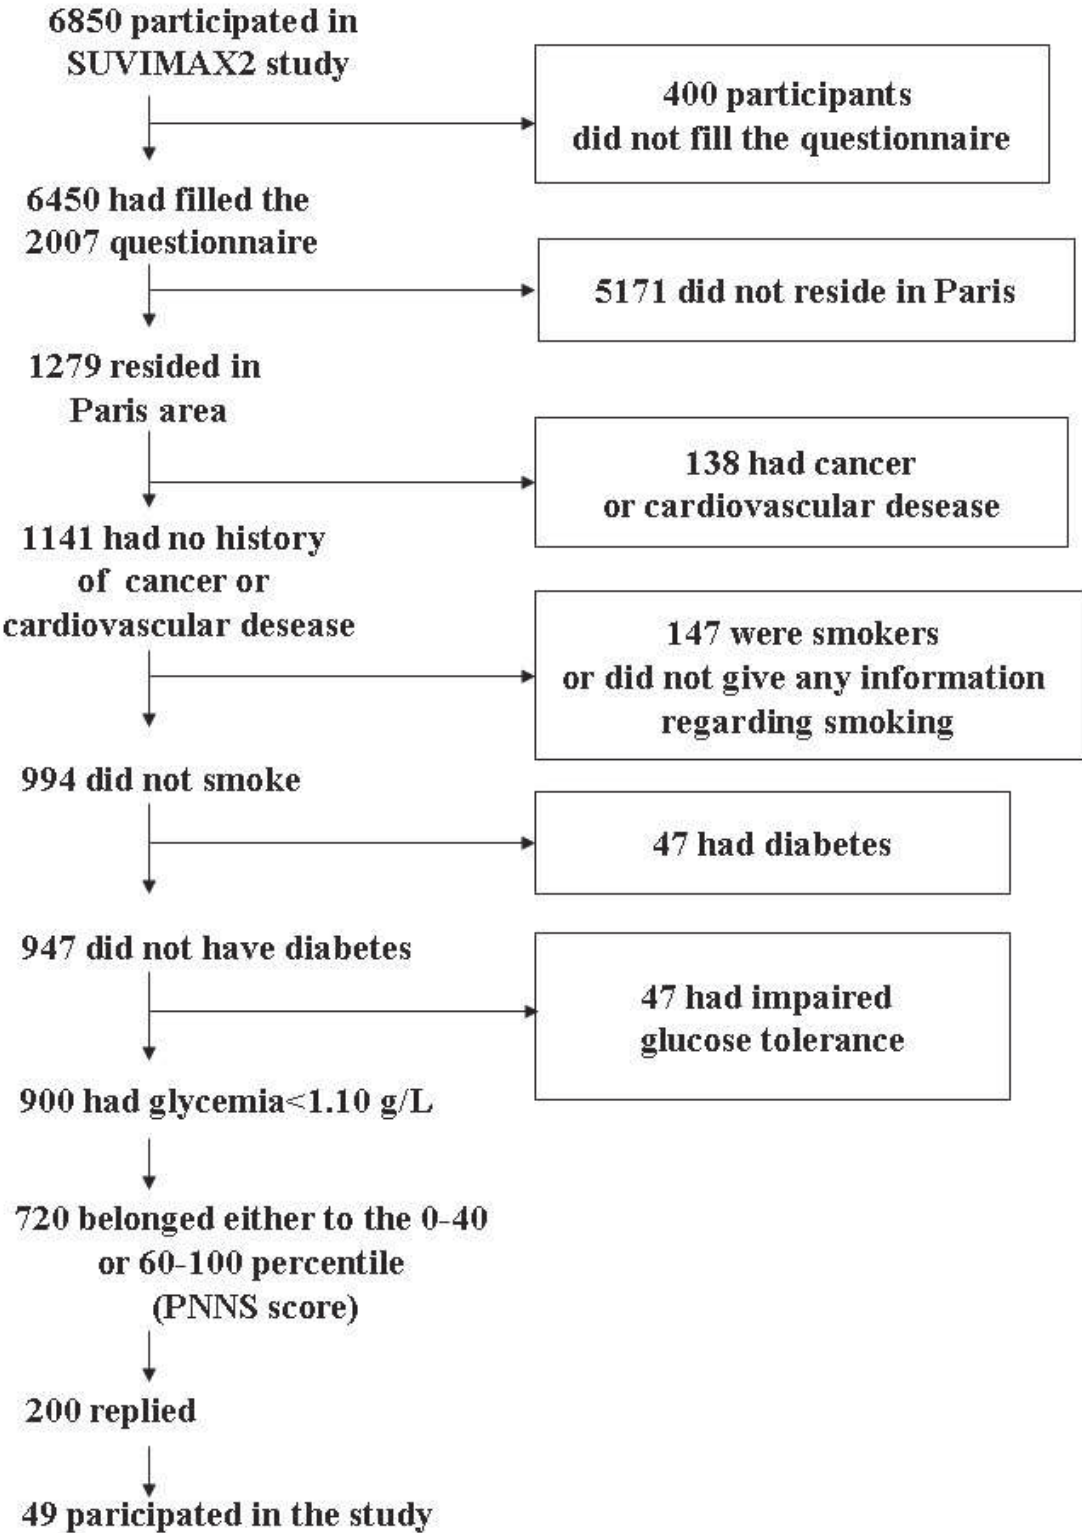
6850 participated in SUVIMAX2 study

400 participants did not fill the questionnaire

6450 had filled the 2007 questionnaire

5171 did not reside in Paris

1279 resided in Paris area

138 had cancer or cardiovascular desease

1141 had no history of cancer or cardiovascular desease

147 were smokers or did not give any information regarding smoking

994 did not smoke

47 had diabetes

947 did not have diabetes

47 had impaired glucose tolerance

900 had glycemia<1.10 g/L

720 belonged either to the 0-40 or 60-100 percentile (PNNS score)

200 replied

49 paricipated in the study